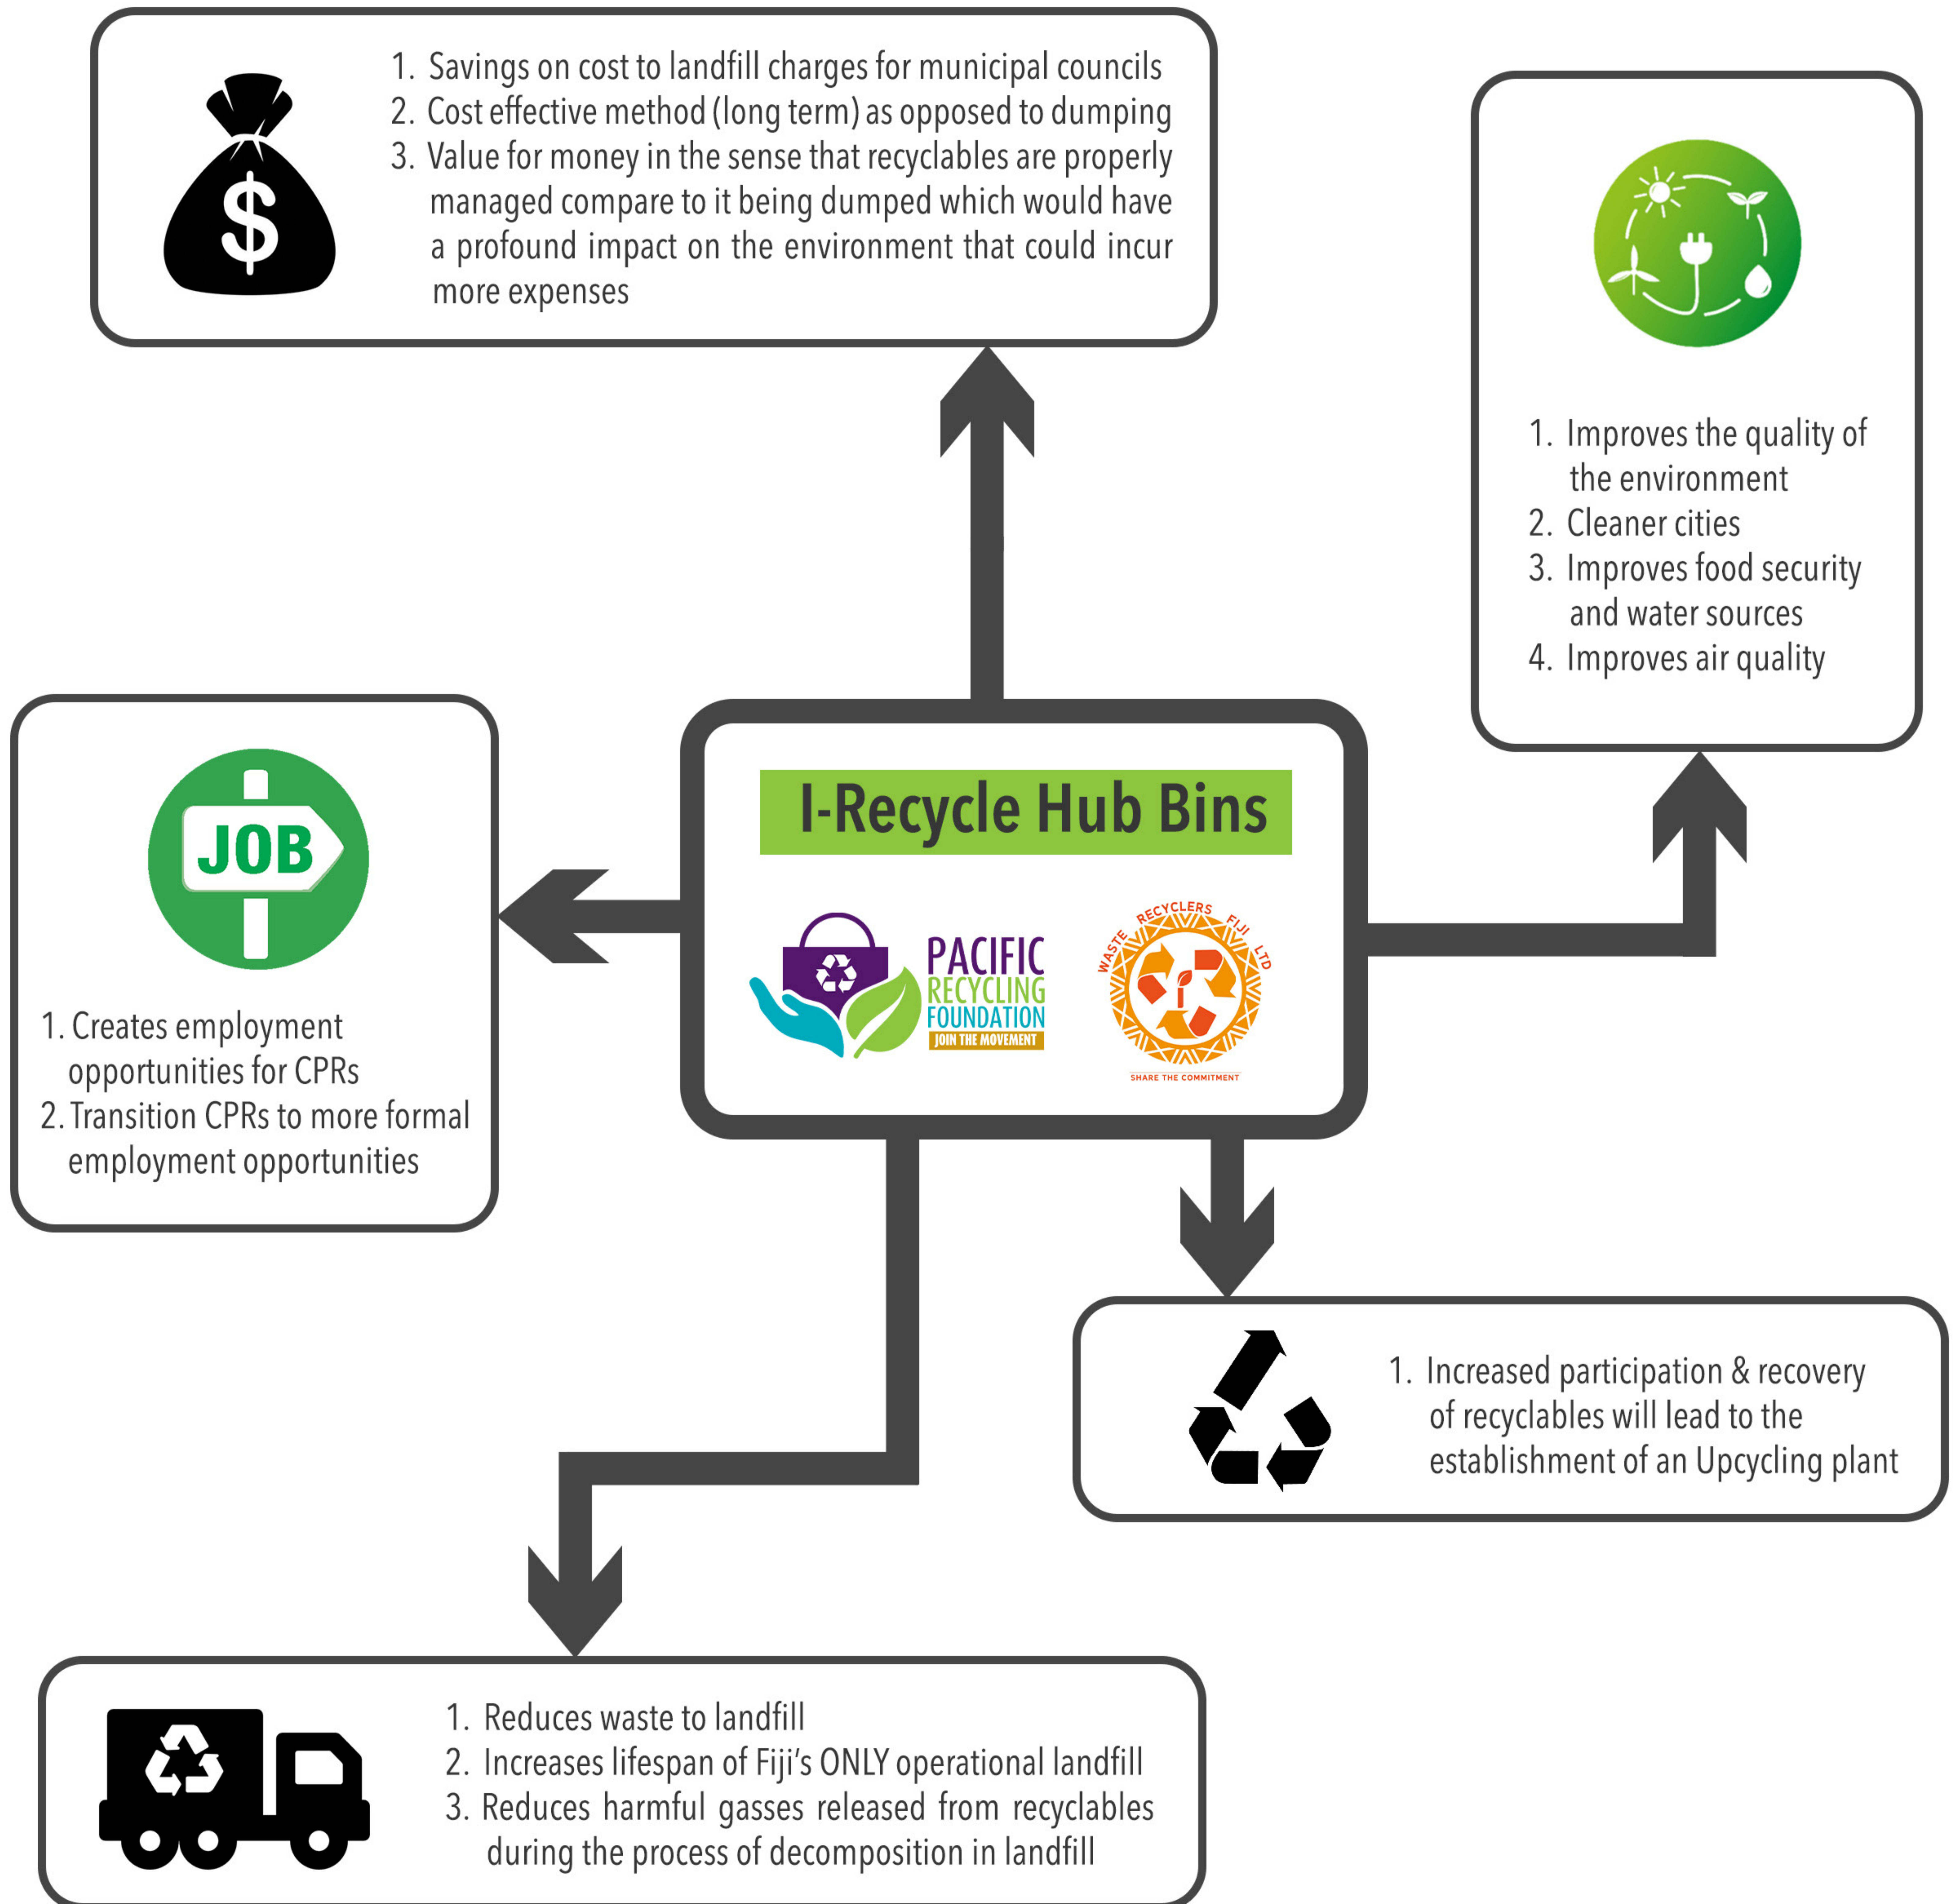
$

1. Savings on cost to landfill charges for municipal councils
2. Cost effective method (long term) as opposed to dumping
3. Value for money in the sense that recyclables are properly managed compare to it being dumped which would have a profound impact on the environment that could incur more expenses

1. Improves the quality of the environment
2. Cleaner cities
3. Improves food security and water sources
4. Improves air quality

JOB

1. Creates employment opportunities for CPRs
2. Transition CPRs to more formal employment opportunities

I-Recycle Hub Bins

PACIFIC RECYCLING FOUNDATION JOIN THE MOVEMENT

WASTE RECYCLERS FIJI LTD

SHARE THE COMMITMENT

1. Increased participation & recovery of recyclables will lead to the establishment of an Upcycling plant

1. Reduces waste to landfill
2. Increases lifespan of Fiji's ONLY operational landfill
3. Reduces harmful gasses released from recyclables during the process of decomposition in landfill